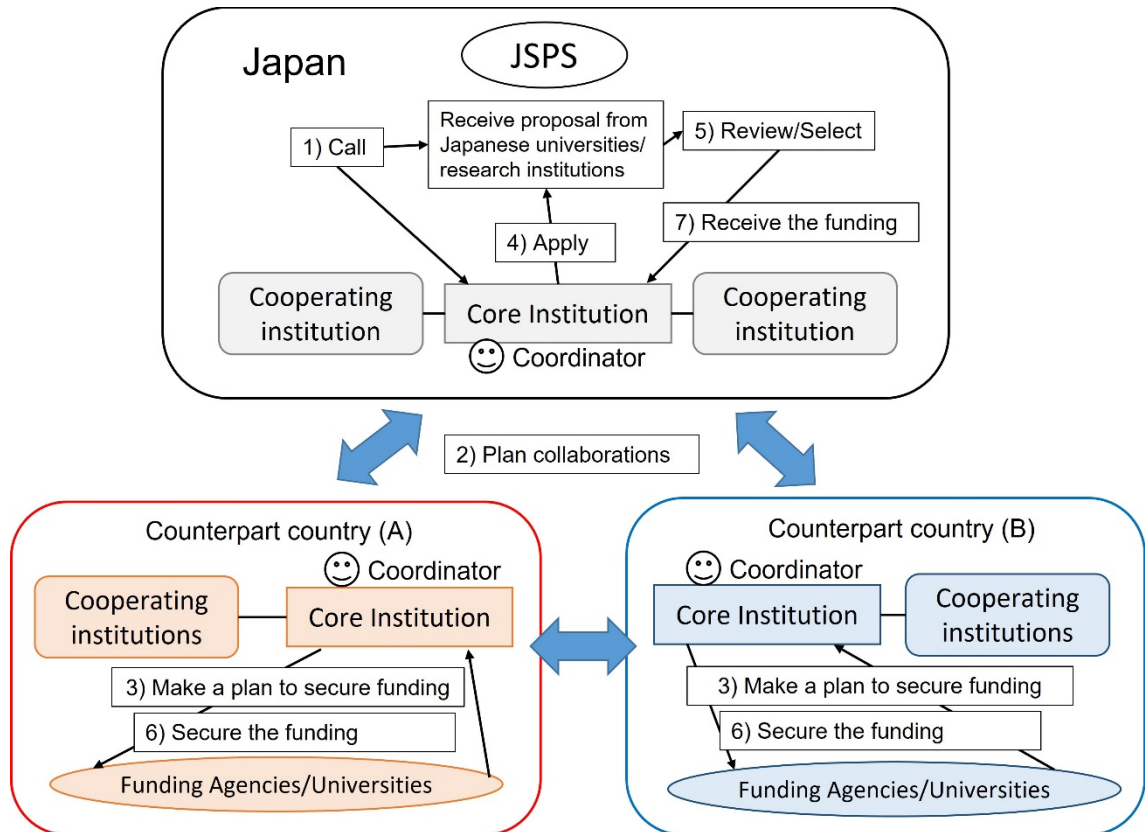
Japan

JSPS

1) Call

Receive proposal from Japanese universities/ research institutions

5) Review/Select

7) Receive the funding

4) Apply

Cooperating institution

Core Institution

Cooperating institution

Coordinator

2) Plan collaborations

Counterpart country (A)

Coordinator

Cooperating institutions

Core Institution

3) Make a plan to secure funding

6) Secure the funding

Funding Agencies/Universities

Counterpart country (B)

Coordinator

Core Institution

Cooperating institutions

3) Make a plan to secure funding

6) Secure the funding

Funding Agencies/Universities